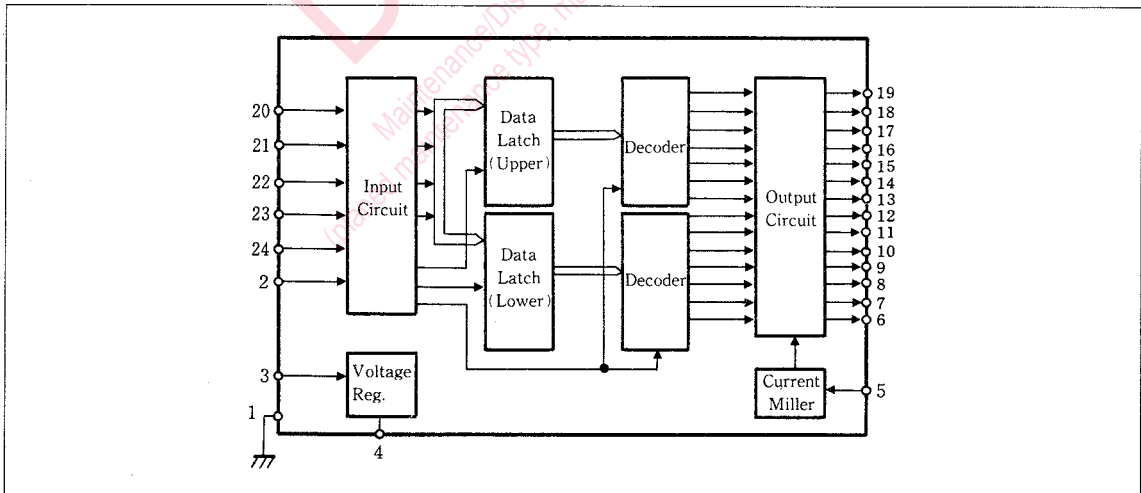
Maintenance/Discontinued
(planed maintenance type, m

20
21
22
23
24
2
Input Circuit
Data Latch (Upper)
Data Latch (Lower)
Decoder
Decoder
Output Circuit
19
18
17
16
15
14
13
12
11
10
9
8
7
6
3
Voltage Reg.
1
4
Current Miller
5